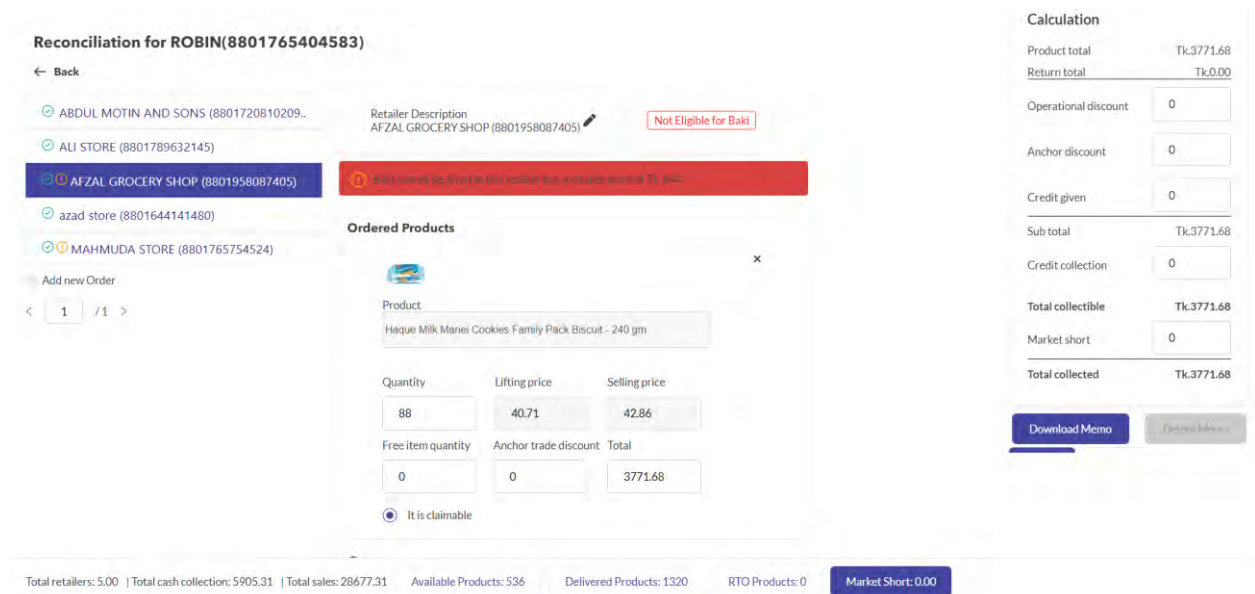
Reconciliation for ROBIN(8801765404583)

← Back

ABDUL MOTIN AND SONS (8801720810209..

ALI STORE (8801789632145)

AFZAL GROCERY SHOP (8801958087405)

azad store (8801644141480)

MAHMUDA STORE (8801765754524)

Add new Order

< 1 /1 >

Retailer Description
AFZAL GROCERY SHOP (8801958087405)

Not Eligible for Baki

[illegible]

Ordered Products

×

Product
Haque Milk Marie Cookies Family Pack Biscuit - 240 gm

Quantity
88

Lifting price
40.71

Selling price
42.86

Free item quantity
0

Anchor trade discount
0

Total
3771.68

It is claimable

Calculation

| | |
|---|---|
| Product total | Tk.3771.68 |
| Return total | Tk.0.00 |
| Operational discount | 0 |
| Anchor discount | 0 |
| Credit given | 0 |
| Sub total | Tk.3771.68 |
| Credit collection | 0 |
| Total collectible | Tk.3771.68 |
| Market short | 0 |
| Total collected | Tk.3771.68 |

Download Memo

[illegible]

Total retailers: 5.00 | Total cash collection: 5905.31 | Total sales: 28677.31 Available Products: 536 Delivered Products: 1320 RTO Products: 0 Market Short: 0.00